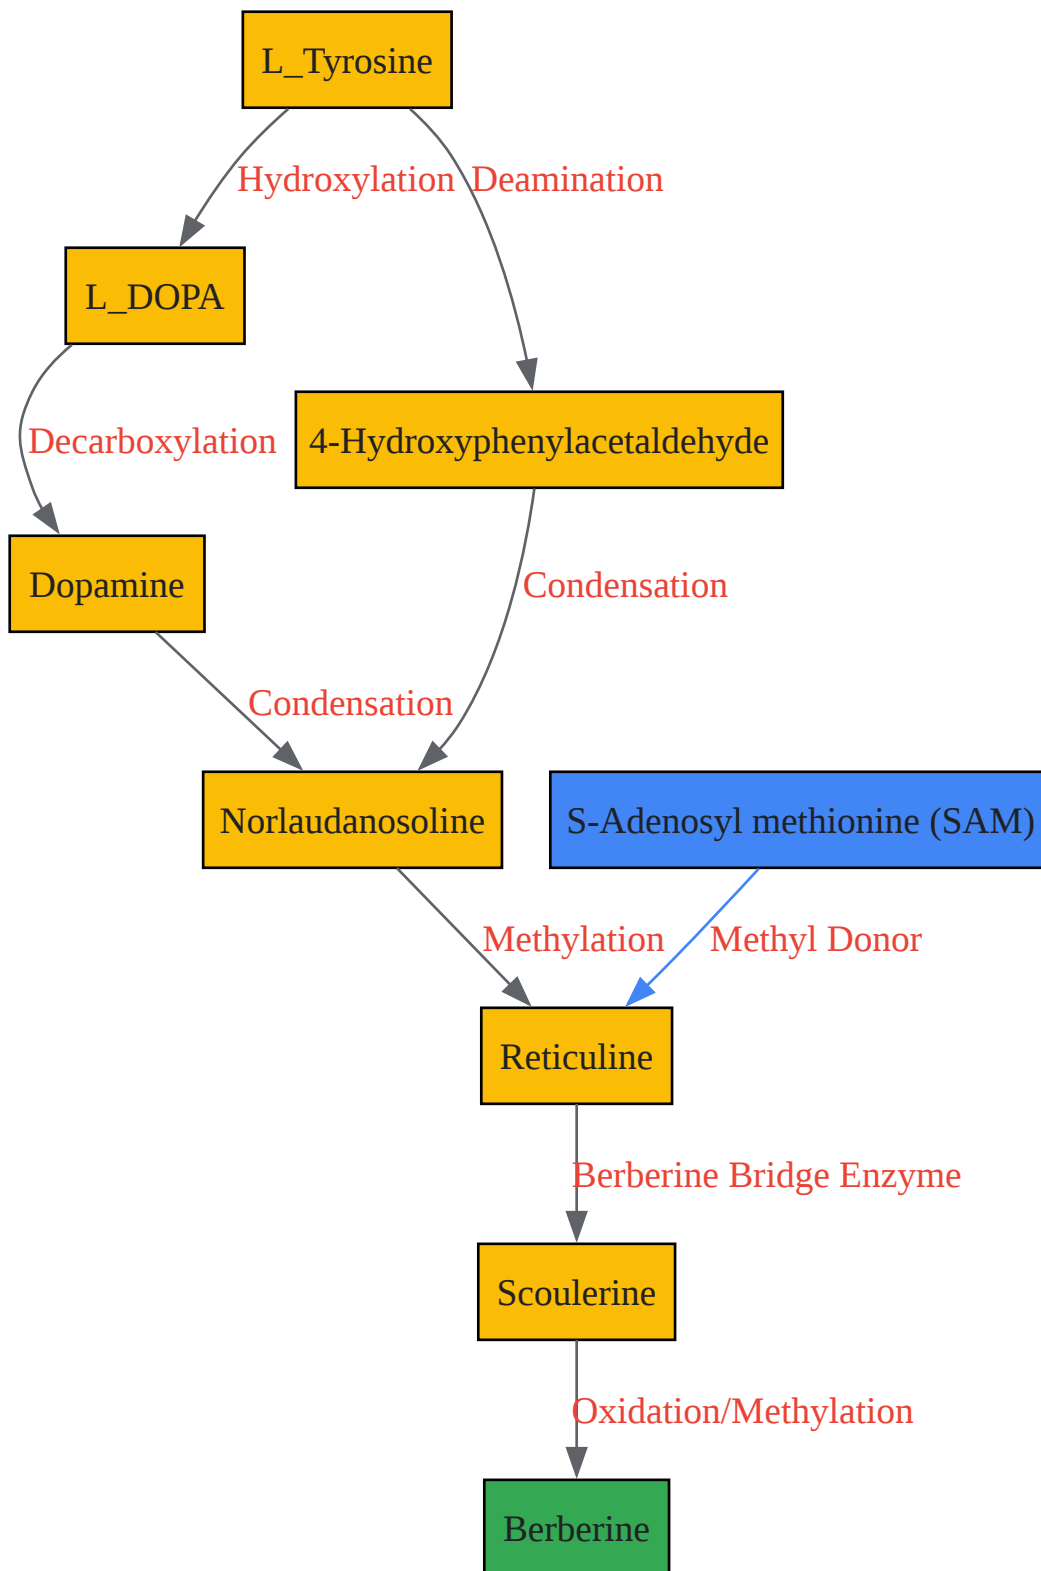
L_Tyrosine

Hydroxylation

Deamination

L_DOPA

Decarboxylation

4-Hydroxyphenylacetaldehyde

Dopamine

Condensation

Condensation

Norlaudanosoline

S-Adenosyl methionine (SAM)

Methylation

Methyl Donor

Reticuline

Berberine Bridge Enzyme

Scoulerine

Oxidation/Methylation

Berberine